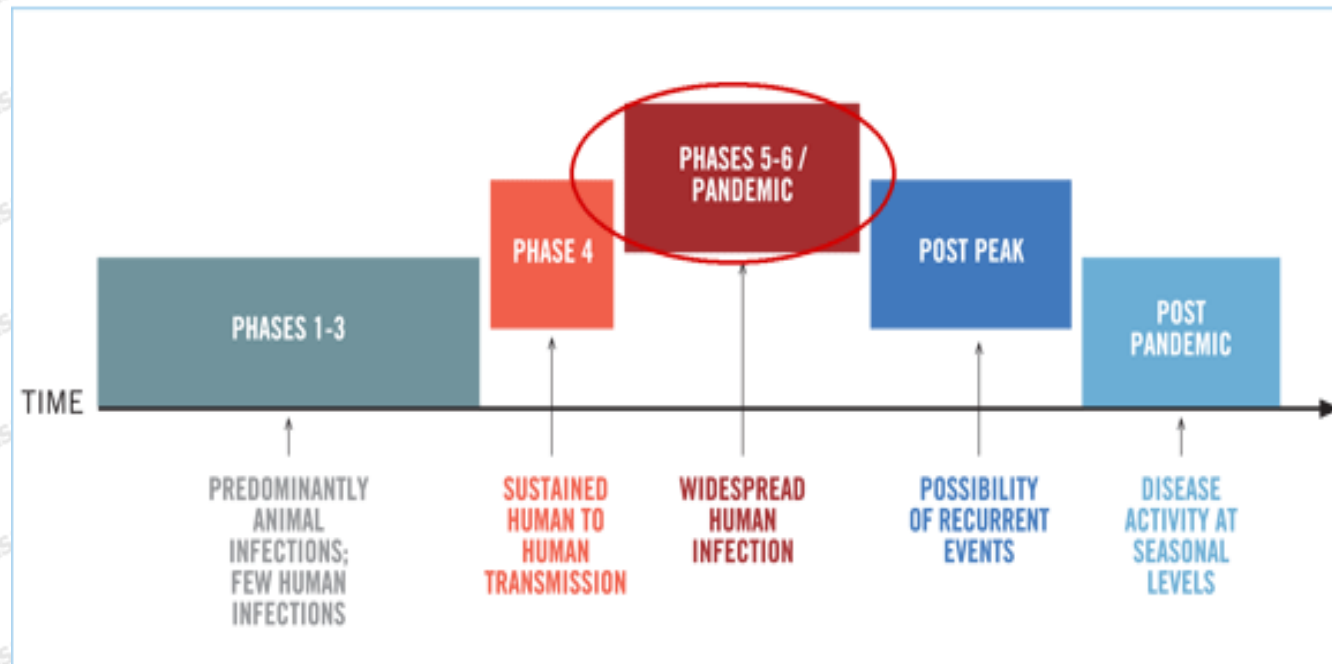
PHASES 5-6 / PANDEMIC

PHASE 4

POST PEAK

PHASES 1-3

POST PANDEMIC

TIME

PREDOMINANTLY ANIMAL INFECTIONS; FEW HUMAN INFECTIONS

SUSTAINED HUMAN TO HUMAN TRANSMISSION

WIDESPREAD HUMAN INFECTION

POSSIBILITY OF RECURRENT EVENTS

DISEASE ACTIVITY AT SEASONAL LEVELS